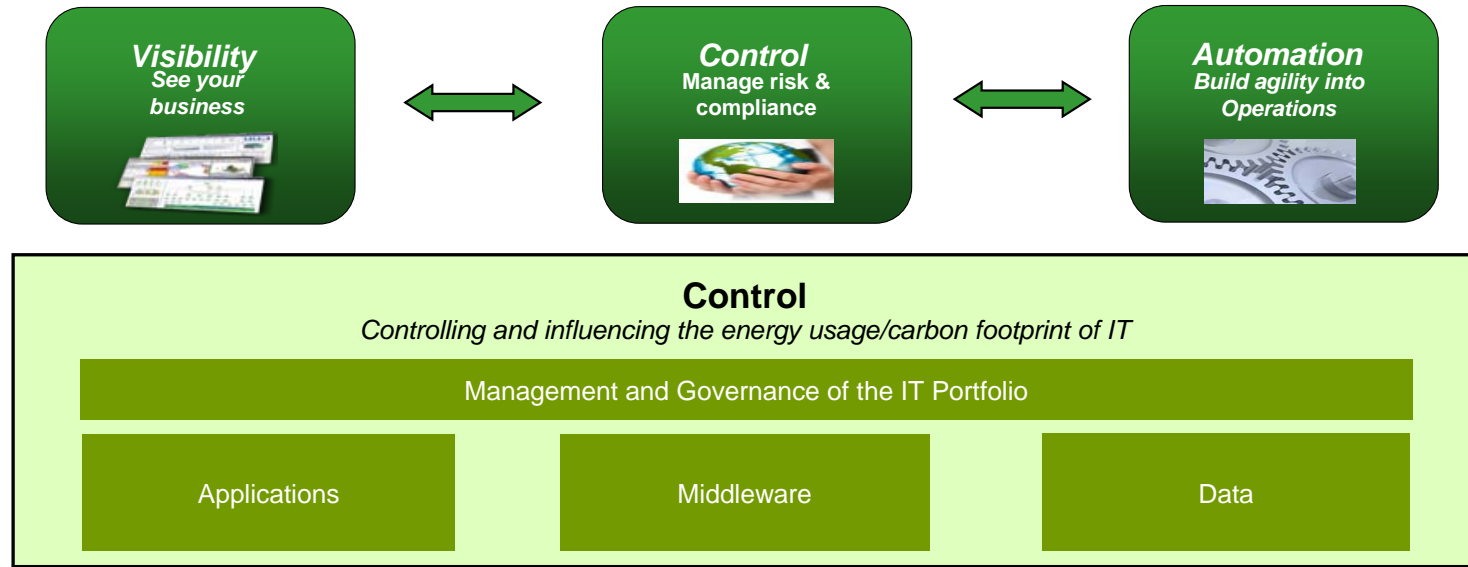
Visibility
See your business

Control
Manage risk & compliance

Automation
Build agility into Operations

Control
Controlling and influencing the energy usage/carbon footprint of IT

Management and Governance of the IT Portfolio

Applications

Middleware

Data